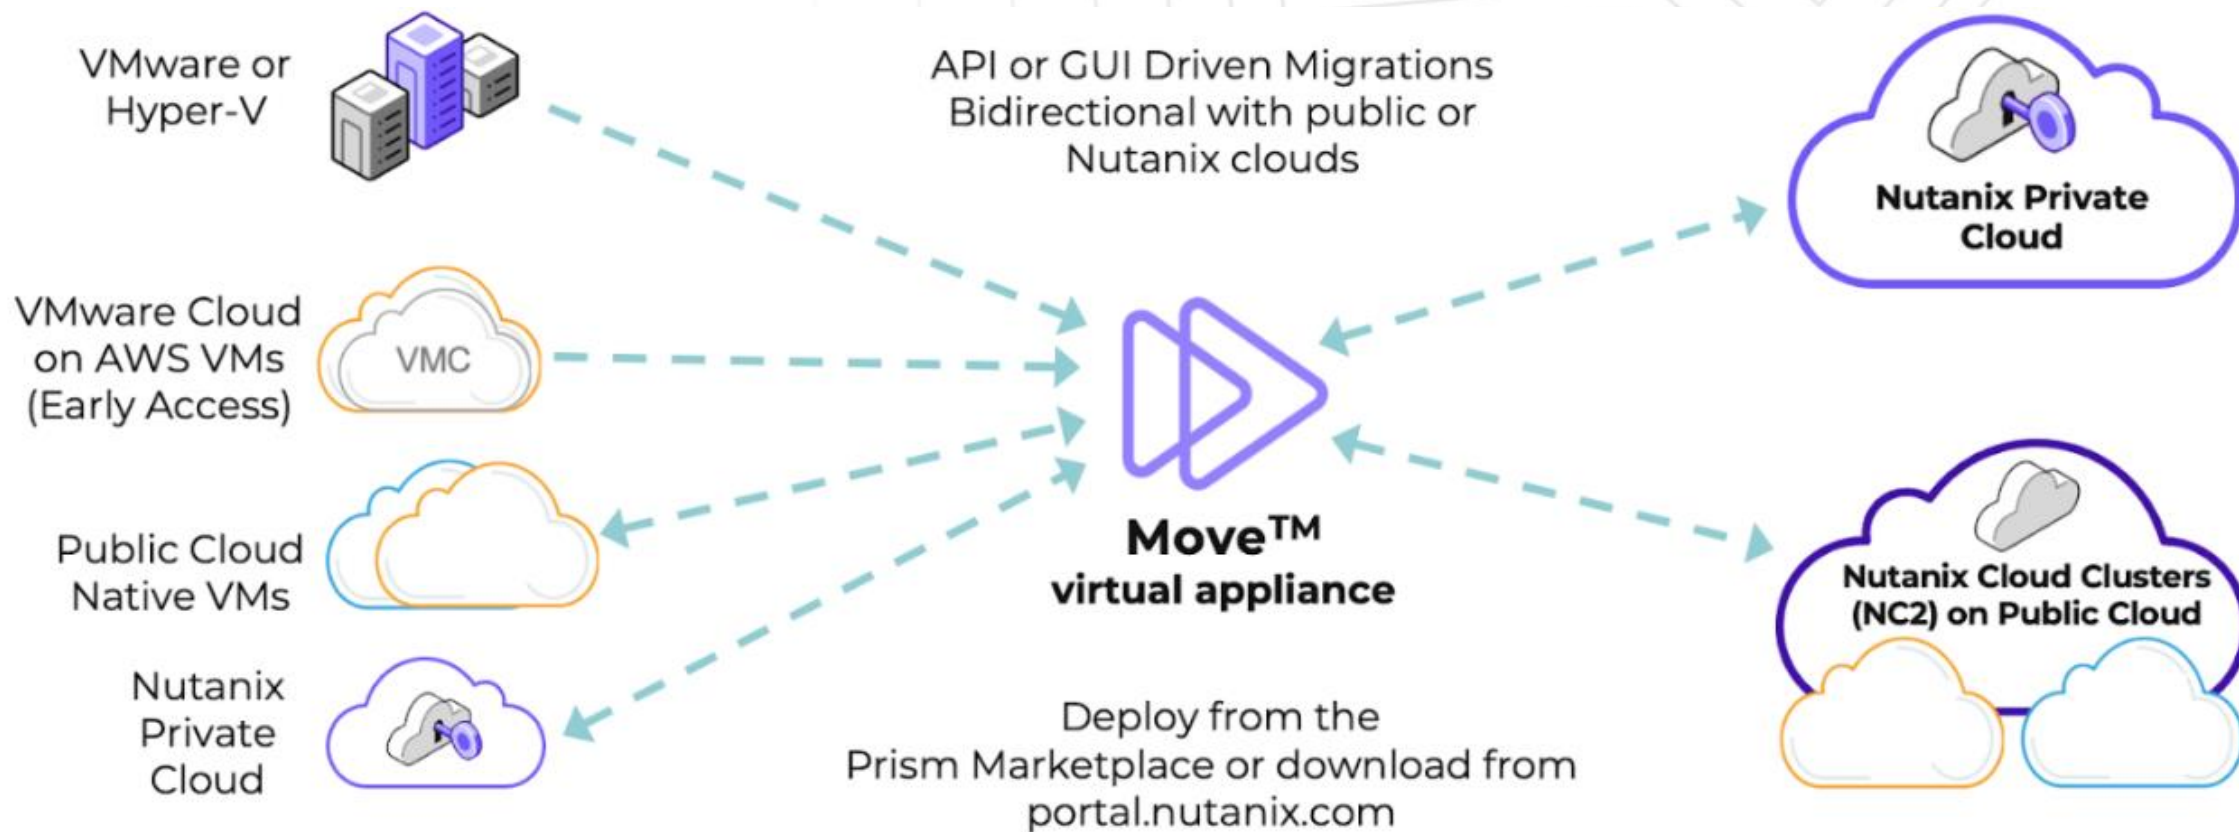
VMware or Hyper-V

API or GUI Driven Migrations Bidirectional with public or Nutanix clouds

Nutanix Private Cloud

VMware Cloud on AWS VMs (Early Access)

VMC

Move™ virtual appliance

Public Cloud Native VMs

Nutanix Cloud Clusters (NC2) on Public Cloud

Nutanix Private Cloud

Deploy from the Prism Marketplace or download from portal.nutanix.com